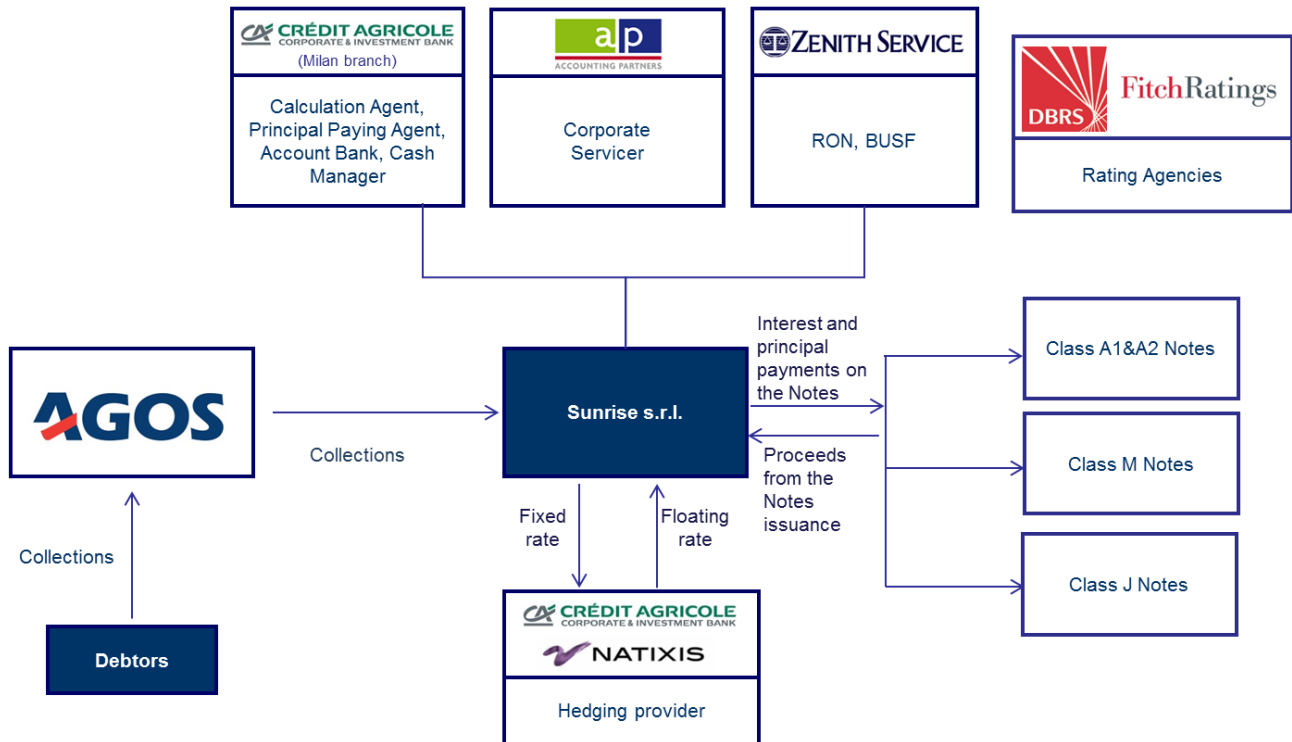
CRÉDIT AGRICOLE
CORPORATE & INVESTMENT BANK
(Milan branch)

Calculation Agent, Principal Paying Agent, Account Bank, Cash Manager

ap
ACCOUNTING PARTNERS

Corporate Servicer

ZENITH SERVICE

RON, BUSF

DBRS
FitchRatings

Rating Agencies

AGOS

Collections

Sunrise s.r.l.

Interest and principal payments on the Notes

Proceeds from the Notes issuance

Class A1&A2 Notes

Class M Notes

Class J Notes

Collections

Debtors

Fixed rate

Floating rate

CRÉDIT AGRICOLE
CORPORATE & INVESTMENT BANK
NATIXIS

Hedging provider